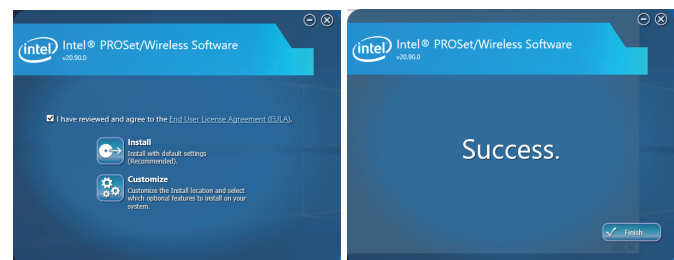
intel Intel® PROSet/Wireless Software
v20.90.0

I have reviewed and agree to the End User License Agreement (EULA).

Install
Install with default settings (Recommended).

Customize
Customize the Install location and select which optional features to install on your system.

intel Intel® PROSet/Wireless Software
v20.90.0

Success.

Finish